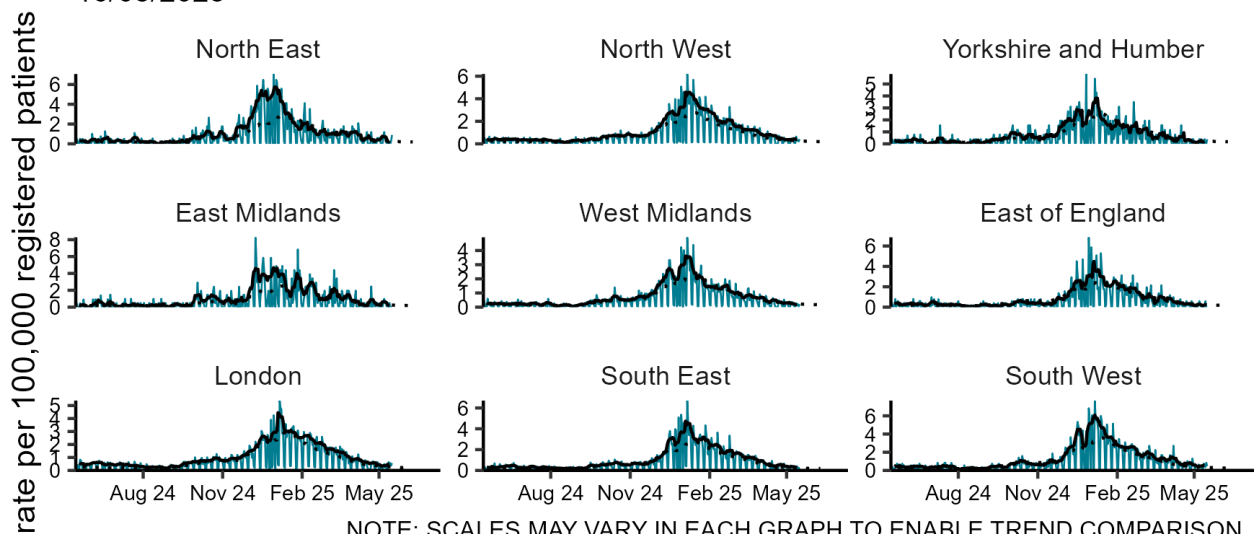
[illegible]

North East
6
4
2
0

North West
6
4
2
0

Yorkshire and Humber
5
4
3
2
1
0

East Midlands
8
6
4
2
0

West Midlands
4
3
2
1
0

East of England
6
4
2
0

London
5
4
3
2
1
0
Aug 24 Nov 24 Feb 25 May 25

South East
6
4
2
0
Aug 24 Nov 24 Feb 25 May 25

South West
6
4
2
0
Aug 24 Nov 24 Feb 25 May 25

rate per 100,000 registered patients

NOTE: SCALES MAY VARY IN EACH GRAPH TO ENABLE TREND COMPARISON